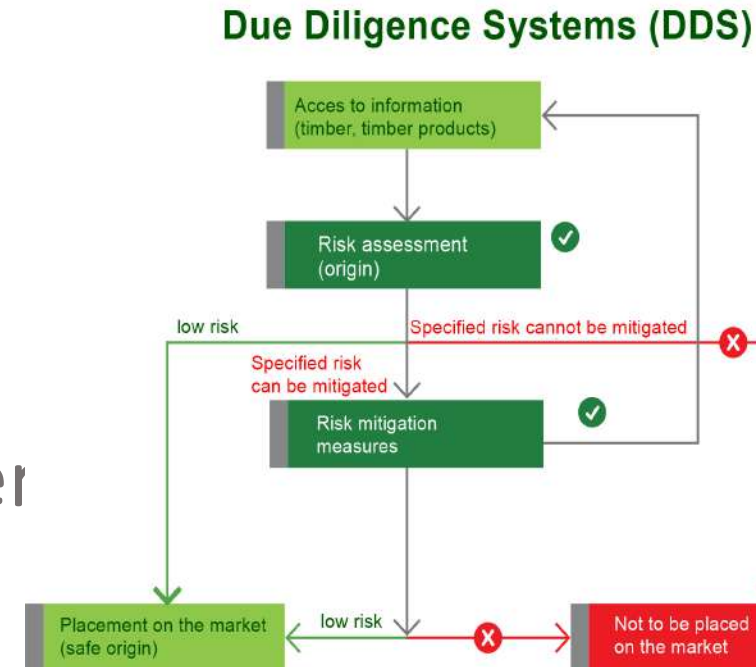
Due Diligence Systems (DDS)

Acces to information (timber, timber products)

Risk assessment (origin)

low risk

Specified risk cannot be mitigated

Specified risk can be mitigated

Risk mitigation measures

er

Placement on the market (safe origin)

low risk

Not to be placed on the market